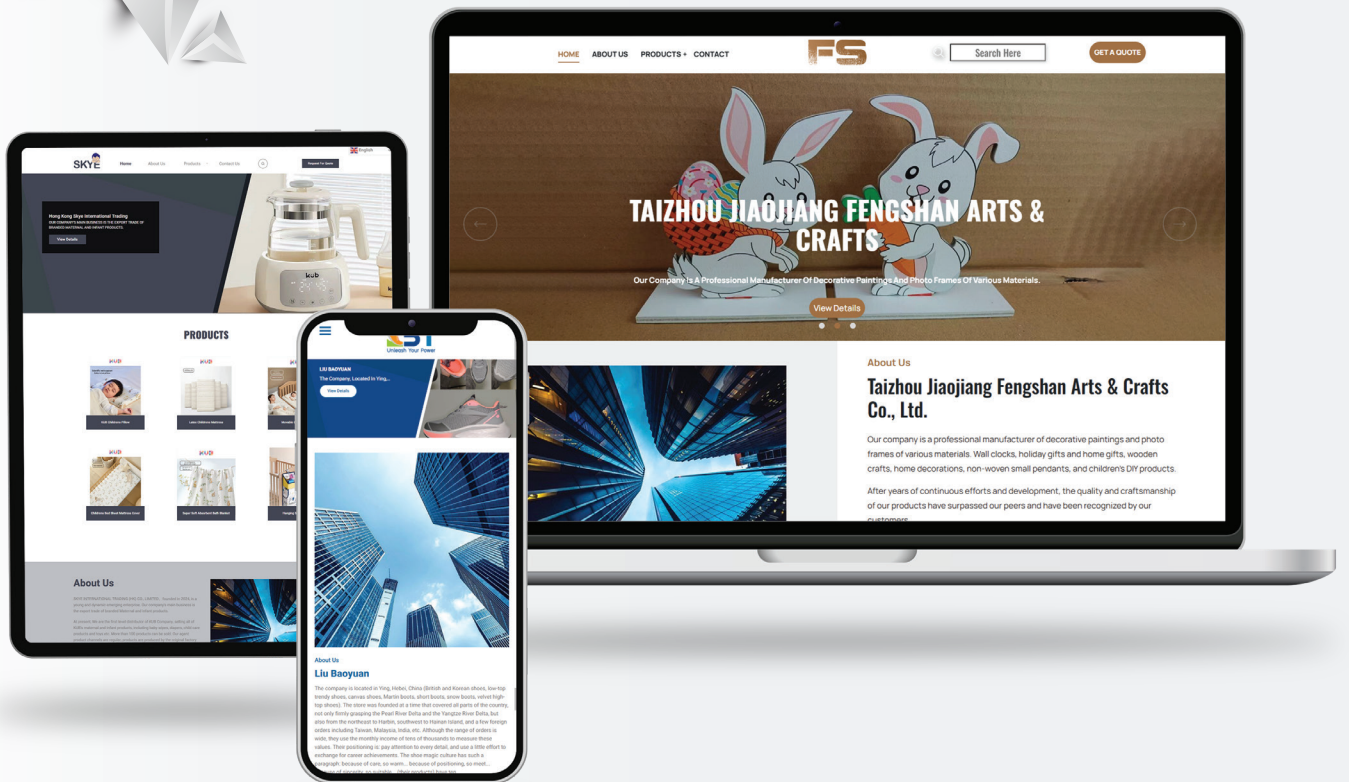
HOME ABOUT US PRODUCTS + CONTACT

FS

Search Here

GET A QUOTE

TAIZHOU JIAOJIANG FENGSHAN ARTS & CRAFTS

Our Company Is A Professional Manufacturer Of Decorative Paintings And Photo Frames Of Various Materials.

View Details

About Us

Taizhou Jiaojiang Fengshan Arts & Crafts Co., Ltd.

Our company is a professional manufacturer of decorative paintings and photo frames of various materials. Wall clocks, holiday gifts and home gifts, wooden crafts, home decorations, non-woven small pendants, and children's DIY products.

After years of continuous efforts and development, the quality and craftsmanship of our products have surpassed our peers and have been recognized by our customers.

SKYE

Home About Us Products Contact

Request For Quote

English

Hong Kong Skye International Trading

OUR COMPANY'S MAIN BUSINESS IS THE EXPORT TRADE OF BRANDED MATERNAL AND INFANT PRODUCTS.

View Details

kub

PRODUCTS

kub

kub

kub

About Us

Unleash Your Power

LIU BAOYUAN

The Company, Located In Ying...

View Details

About Us

Liu Baoyuan

The company is located in Ying, Hebei, China (British and Korean shoes, low-top trendy shoes, canvas shoes, Martin boots, short boots, snow boots, velvet high-top shoes). The store was founded at a time that covered all parts of the country, not only firmly grasping the Pearl River Delta and the Yangtze River Delta, but also from the northeast to Harbin, southwest to Hainan Island, and a few foreign orders including Taiwan, Malaysia, India, etc. Although the range of orders is wide, they use the monthly income of tens of thousands to measure these values. Their positioning is: pay attention to every detail, and use a little effort to exchange for career achievements. The shoe magic culture has such a paragraph: because of care, so warm... because of positioning, so meet... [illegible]